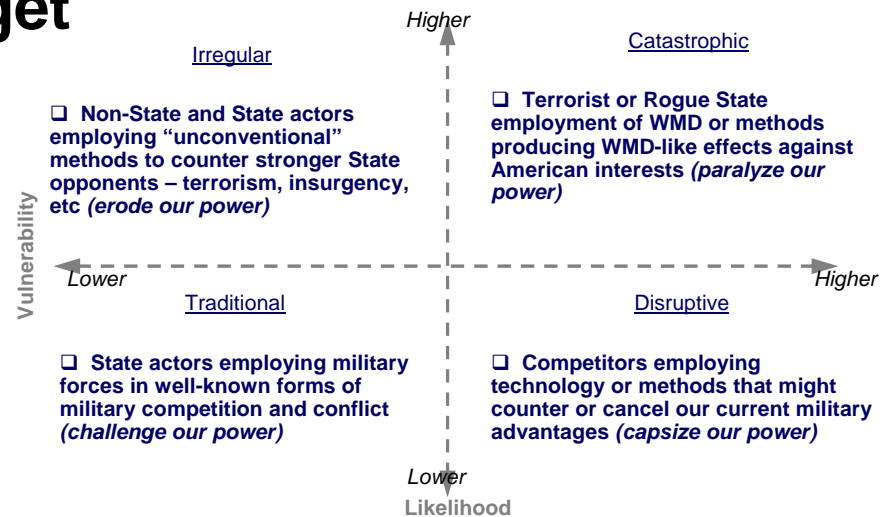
get

Higher

Irregular

❑ Non-State and State actors employing "unconventional" methods to counter stronger State opponents – terrorism, insurgency, etc *(erode our power)*

Catastrophic

❑ Terrorist or Rogue State employment of WMD or methods producing WMD-like effects against American interests *(paralyze our power)*

Vulnerability

Lower

Higher

Traditional

❑ State actors employing military forces in well-known forms of military competition and conflict *(challenge our power)*

Disruptive

❑ Competitors employing technology or methods that might counter or cancel our current military advantages *(capsize our power)*

Lower

Likelihood